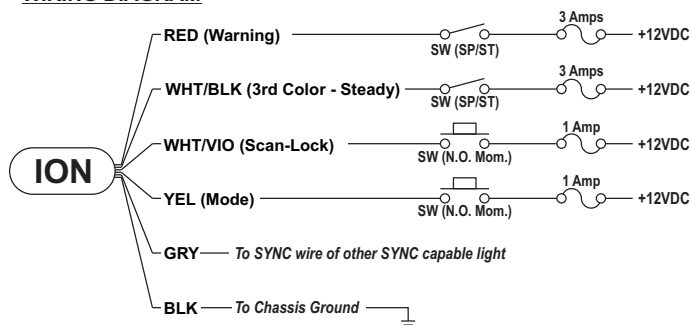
ION

RED (Warning)
SW (SP/ST)
3 Amps
+12VDC

WHT/BLK (3rd Color - Steady)
SW (SP/ST)
3 Amps
+12VDC

WHT/VIO (Scan-Lock)
SW (N.O. Mom.)
1 Amp
+12VDC

YEL (Mode)
SW (N.O. Mom.)
1 Amp
+12VDC

GRY To SYNC wire of other SYNC capable light

BLK To Chassis Ground